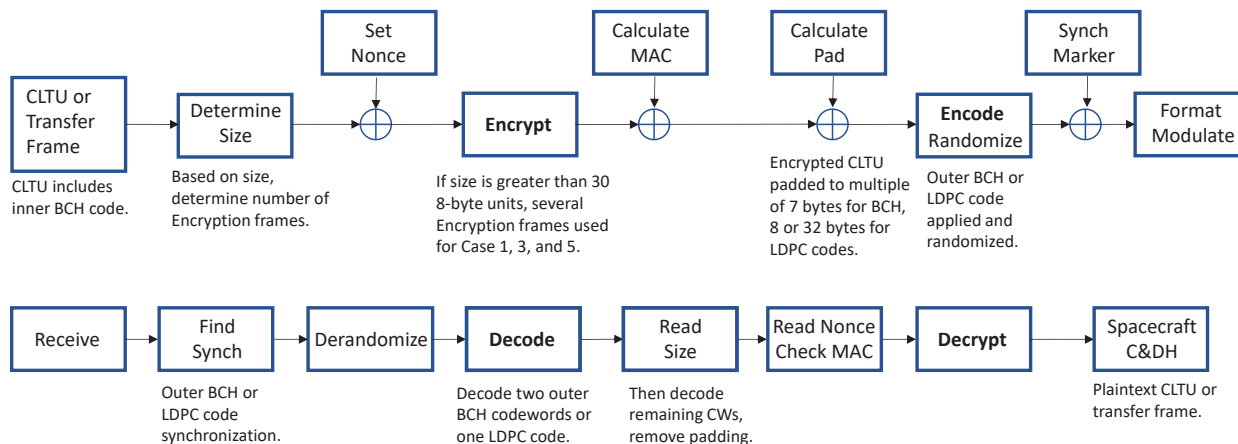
Set Nonce

Calculate MAC

Calculate Pad

Synch Marker

CLTU or Transfer Frame

CLTU includes inner BCH code.

Determine Size

Based on size, determine number of Encryption frames.

Encrypt

If size is greater than 30 8-byte units, several Encryption frames used for Case 1, 3, and 5.

Encrypted CLTU padded to multiple of 7 bytes for BCH, 8 or 32 bytes for LDPC codes.

Encode Randomize

Outer BCH or LDPC code applied and randomized.

Format Modulate

Receive

Find Synch

Outer BCH or LDPC code synchronization.

Derandomize

Decode

Decode two outer BCH codewords or one LDPC code.

Read Size

Then decode remaining CWs, remove padding.

Read Nonce Check MAC

Decrypt

Spacecraft C&DH

Plaintext CLTU or transfer frame.